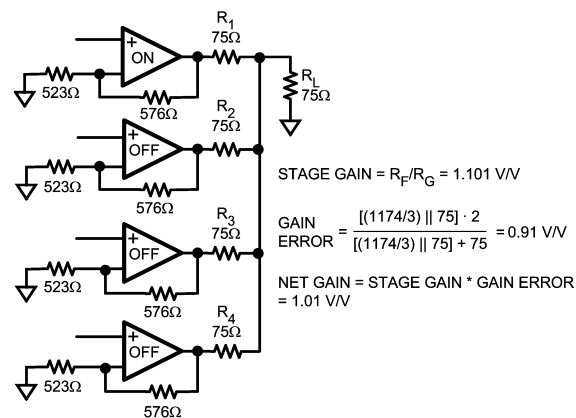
$R_1$
75Ω
+
−
ON
523Ω
576Ω
$R_L$
75Ω
$R_2$
75Ω
+
−
OFF
523Ω
576Ω
$R_3$
75Ω
+
−
OFF
523Ω
576Ω
$R_4$
75Ω
+
−
OFF
523Ω
576Ω

STAGE GAIN = $R_F/R_G$ = 1.101 V/V

GAIN ERROR = $\frac{[(1174/3) \parallel 75] \cdot 2}{[(1174/3) \parallel 75] + 75}$ = 0.91 V/V

NET GAIN = STAGE GAIN * GAIN ERROR = 1.01 V/V